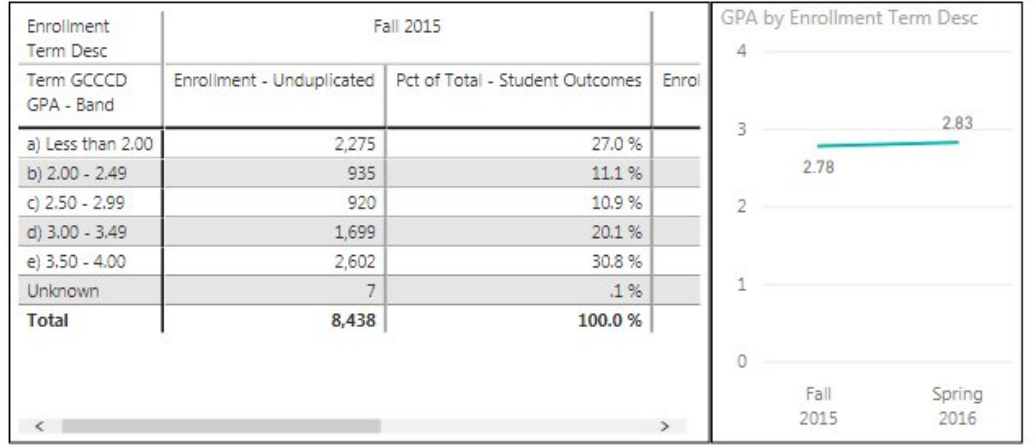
| Enrollment Term Desc | Fall 2015 | | |
|---|---|---|---|
| Term GCCCD GPA - Band | Enrollment - Unduplicated | Pct of Total - Student Outcomes | Enrol |
| a) Less than 2.00 | 2,275 | 27.0 % | |
| b) 2.00 - 2.49 | 935 | 11.1 % | |
| c) 2.50 - 2.99 | 920 | 10.9 % | |
| d) 3.00 - 3.49 | 1,699 | 20.1 % | |
| e) 3.50 - 4.00 | 2,602 | 30.8 % | |
| Unknown | 7 | .1 % | |
| Total | 8,438 | 100.0 % | |

< >

GPA by Enrollment Term Desc

4
3
2
1
0

2.78
2.83

Fall 2015
Spring 2016